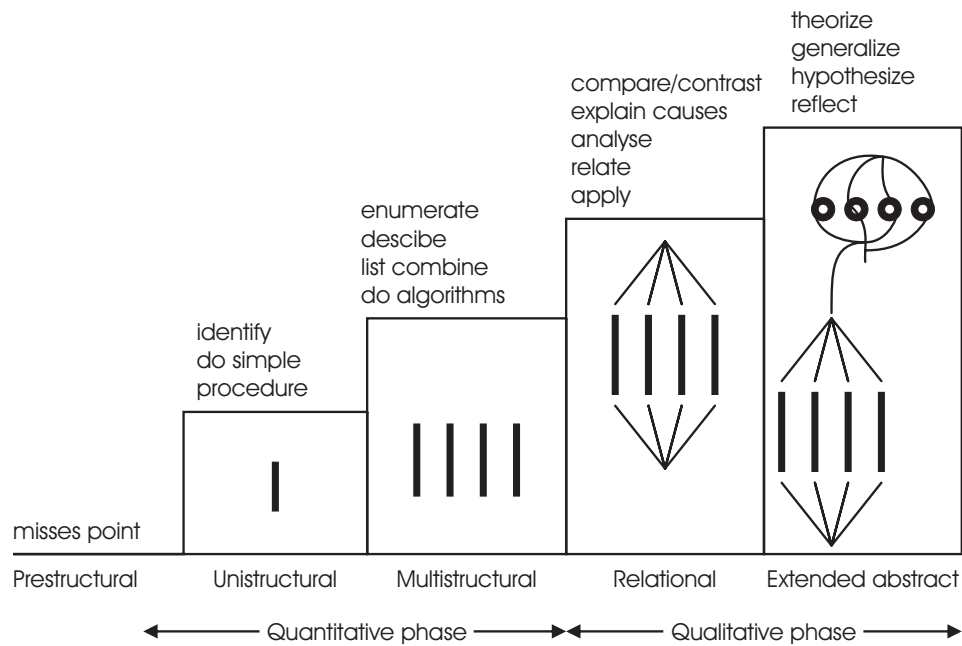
misses point

identify
do simple
procedure

enumerate
descibe
list combine
do algorithms

compare/contrast
explain causes
analyse
relate
apply

theorize
generalize
hypothesize
reflect

Prestructural Unistructural Multistructural Relational Extended abstract

Quantitative phase Qualitative phase